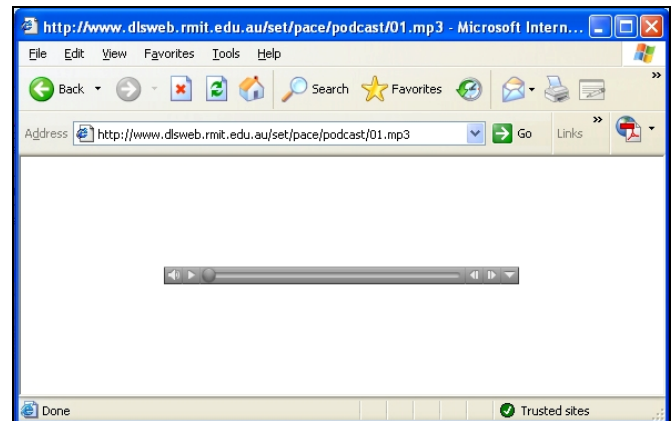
http://www.dlsweb.rmit.edu.au/set/pace/podcast/01.mp3 - Microsoft Intern...

File Edit View Favorites Tools Help

Back Search Favorites

Address http://www.dlsweb.rmit.edu.au/set/pace/podcast/01.mp3 Go Links

Done Trusted sites